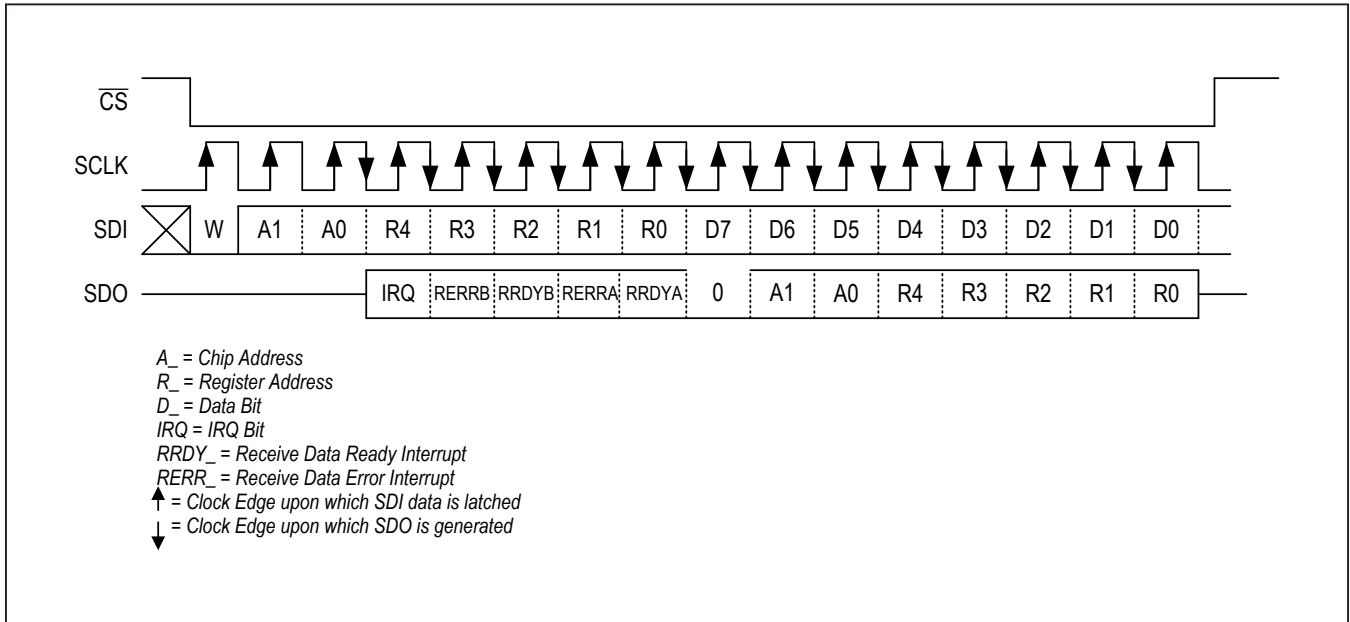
$\overline{CS}$

SCLK

SDI W A1 A0 R4 R3 R2 R1 R0 D7 D6 D5 D4 D3 D2 D1 D0

SDO IRQ RERRB RRDYB RERRA RRDYA 0 A1 A0 R4 R3 R2 R1 R0

A_ = Chip Address
R_ = Register Address
D_ = Data Bit
IRQ = IRQ Bit
RRDY_ = Receive Data Ready Interrupt
RERR_ = Receive Data Error Interrupt
= Clock Edge upon which SDI data is latched
= Clock Edge upon which SDO is generated